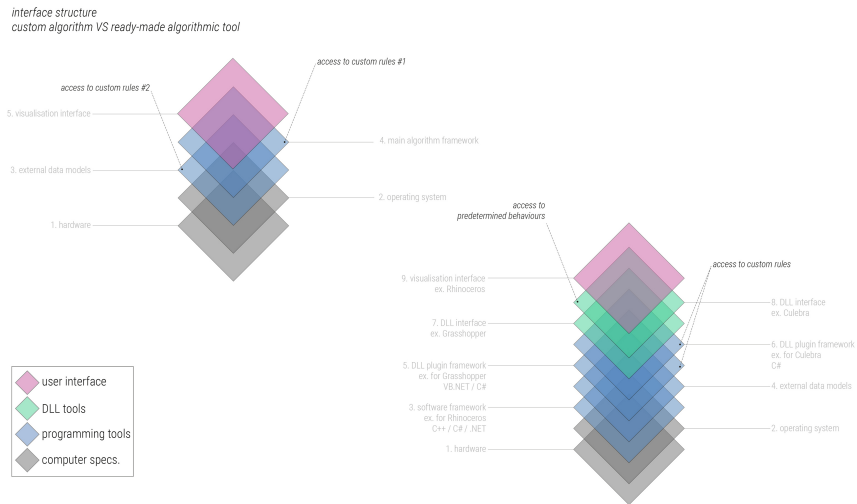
interface structure
custom algorithm VS ready-made algorithmic tool

access to custom rules #1

access to custom rules #2

5. visualisation interface

4. main algorithm framework

3. external data models

2. operating system

1. hardware

access to predetermined behaviours

access to custom rules

9. visualisation interface ex. Rhinoceros

8. DLL interface ex. Culebra

7. DLL interface ex. Grasshopper

6. DLL plugin framework ex. for Culebra C#

5. DLL plugin framework ex. for Grasshopper VB.NET / C#

4. external data models

3. software framework ex. for Rhinoceros C++ / C# / .NET

2. operating system

1. hardware

user interface
DLL tools
programming tools
computer specs.